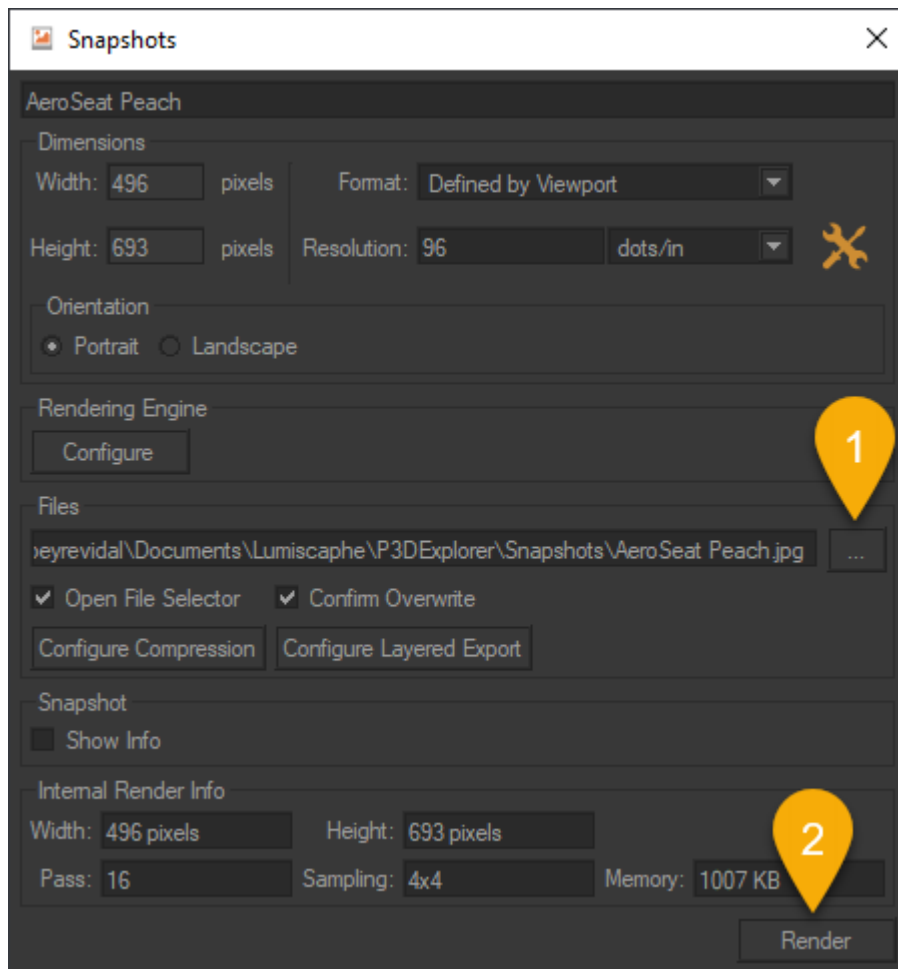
Snapshots

AeroSeat Peach

Dimensions

Width: 496 pixels

Height: 693 pixels

Format: Defined by Viewport

Resolution: 96 dots/in

Orientation

Portrait Landscape

Rendering Engine

Configure

1

Files

›eyrevidal\Documents\Lumiscaphe\P3DExplorer\Snapshots\AeroSeat Peach.jpg ...

Open File Selector Confirm Overwrite

Configure Compression Configure Layered Export

Snapshot

Show Info

Internal Render Info

Width: 496 pixels Height: 693 pixels

Pass: 16 Sampling: 4x4 Memory: 1007 KB

2

Render